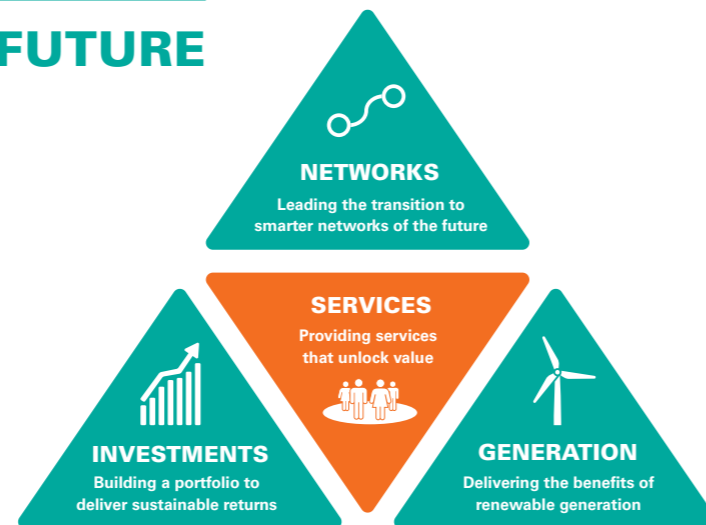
FUTURE

NETWORKS

Leading the transition to smarter networks of the future

SERVICES

Providing services that unlock value

INVESTMENTS

Building a portfolio to deliver sustainable returns

GENERATION

Delivering the benefits of renewable generation